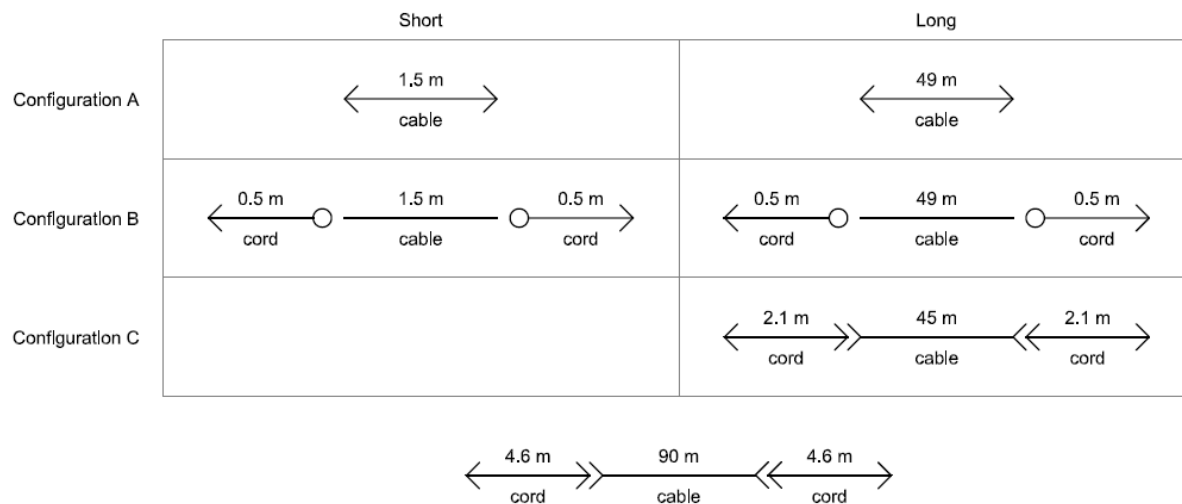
|  | Short | Long |
|---|---|---|
| Configuration A | 1.5 m cable | 49 m cable |
| Configuration B | 0.5 m cord 1.5 m cable 0.5 m cord | 0.5 m cord 49 m cable 0.5 m cord |
| Configuration C |  | 2.1 m cord 45 m cable 2.1 m cord |

4.6 m cord 90 m cable 4.6 m cord